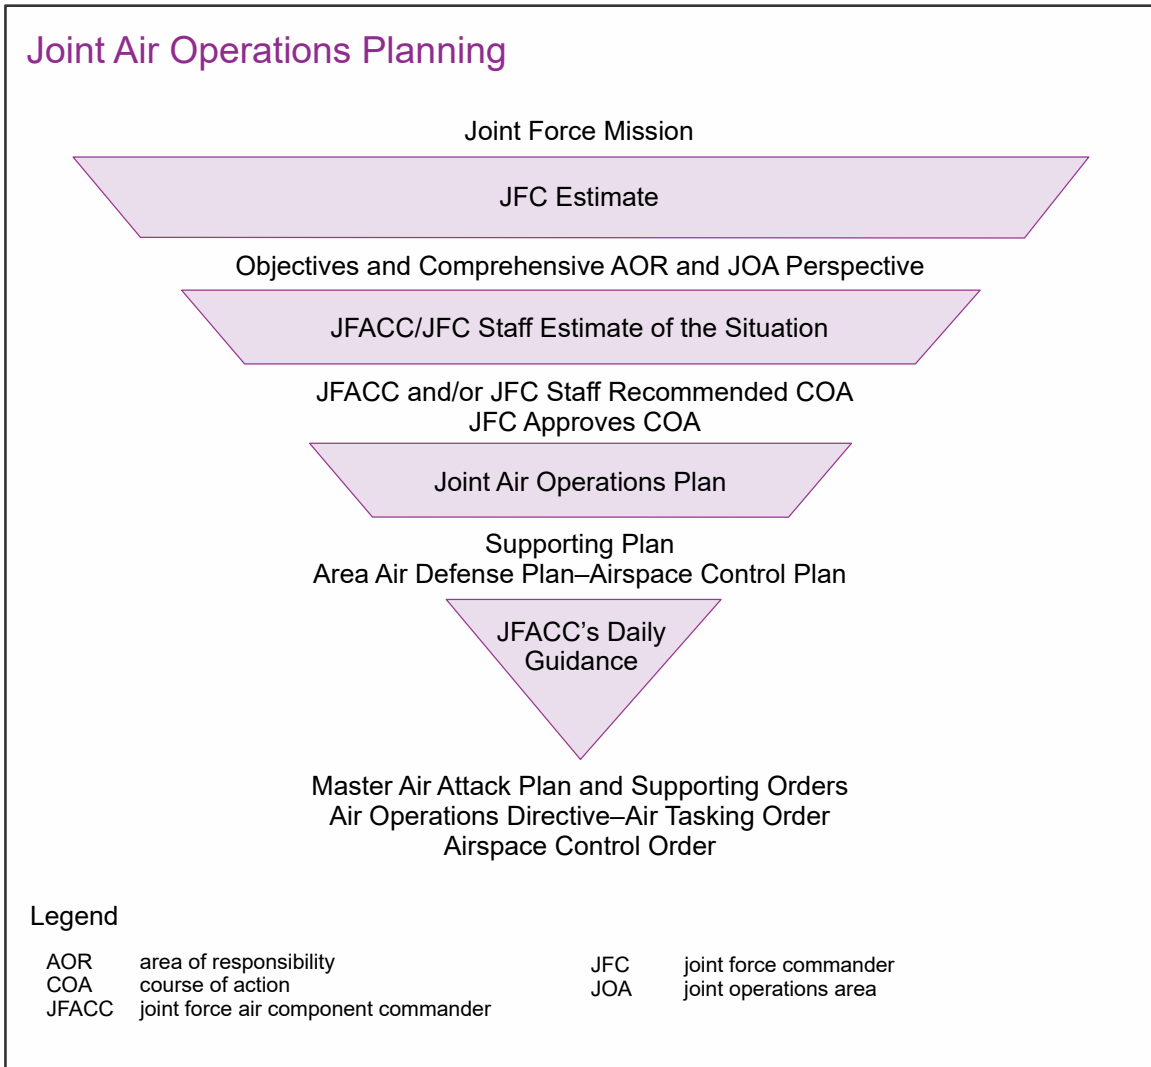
Joint Air Operations Planning

Joint Force Mission

JFC Estimate

Objectives and Comprehensive AOR and JOA Perspective

JFACC/JFC Staff Estimate of the Situation

JFACC and/or JFC Staff Recommended COA
JFC Approves COA

Joint Air Operations Plan

Supporting Plan
Area Air Defense Plan–Airspace Control Plan

JFACC's Daily Guidance

Master Air Attack Plan and Supporting Orders
Air Operations Directive–Air Tasking Order
Airspace Control Order

Legend

AOR area of responsibility
COA course of action
JFACC joint force air component commander

JFC joint force commander
JOA joint operations area